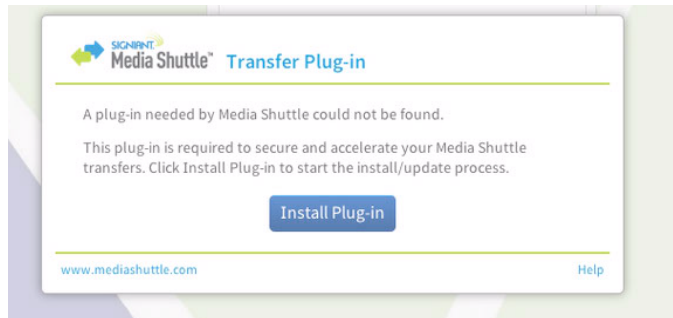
SIGNIANT Media Shuttle™ Transfer Plug-in

A plug-in needed by Media Shuttle could not be found.

This plug-in is required to secure and accelerate your Media Shuttle transfers. Click Install Plug-in to start the install/update process.

Install Plug-in

www.mediashuttle.com

Help